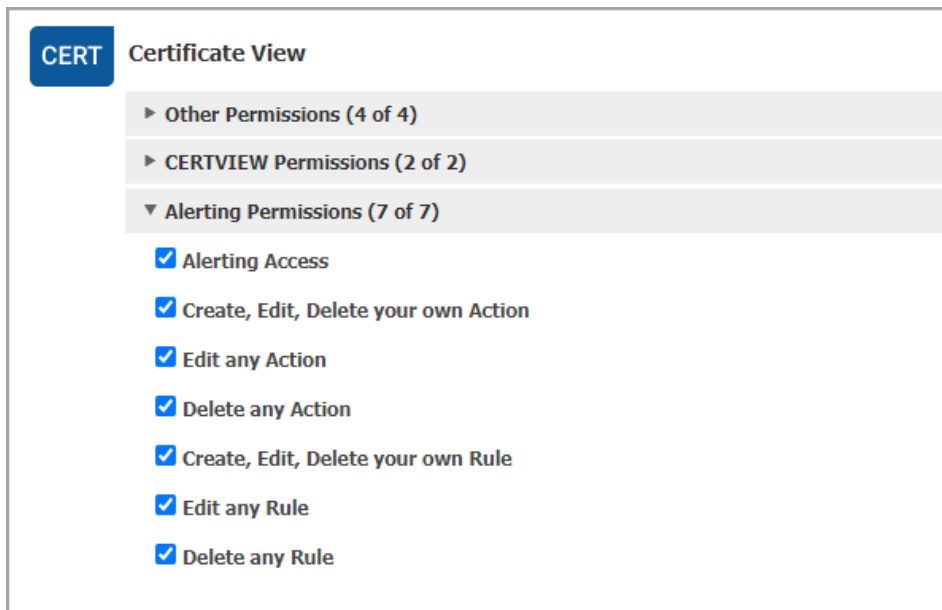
CERT Certificate View

▸ Other Permissions (4 of 4)

▸ CERTVIEW Permissions (2 of 2)

▾ Alerting Permissions (7 of 7)

☑ Alerting Access

☑ Create, Edit, Delete your own Action

☑ Edit any Action

☑ Delete any Action

☑ Create, Edit, Delete your own Rule

☑ Edit any Rule

☑ Delete any Rule